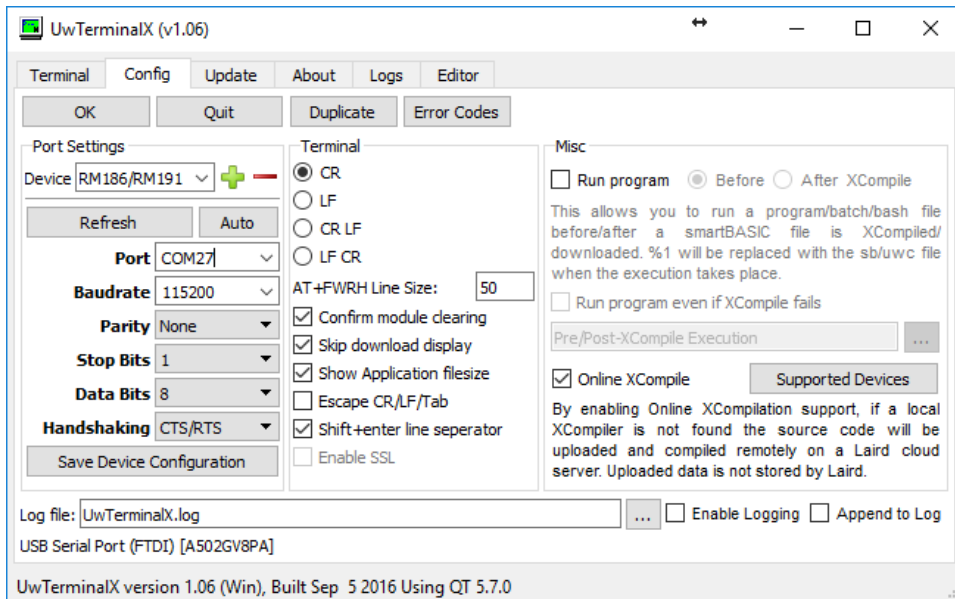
UwTerminalX (v1.06)

Terminal Config Update About Logs Editor

OK Quit Duplicate Error Codes

Port Settings
Device RM186/RM191
Refresh Auto
Port COM27
Baudrate 115200
Parity None
Stop Bits 1
Data Bits 8
Handshaking CTS/RTS
Save Device Configuration

Terminal
CR
LF
CR LF
LF CR
AT+FWRH Line Size: 50
Confirm module clearing
Skip download display
Show Application filesize
Escape CR/LF/Tab
Shift+enter line seperator
Enable SSL

Misc
Run program Before After XCompile
This allows you to run a program/batch/bash file before/after a smartBASIC file is XCompiled/downloaded. %1 will be replaced with the sb/uwc file when the execution takes place.
Run program even if XCompile fails
Pre/Post-XCompile Execution ...
Online XCompile Supported Devices
By enabling Online XCompilation support, if a local XCompiler is not found the source code will be uploaded and compiled remotely on a Laird cloud server. Uploaded data is not stored by Laird.

Log file: UwTerminalX.log ... Enable Logging Append to Log
USB Serial Port (FTDI) [A502GV8PA]

UwTerminalX version 1.06 (Win), Built Sep 5 2016 Using QT 5.7.0